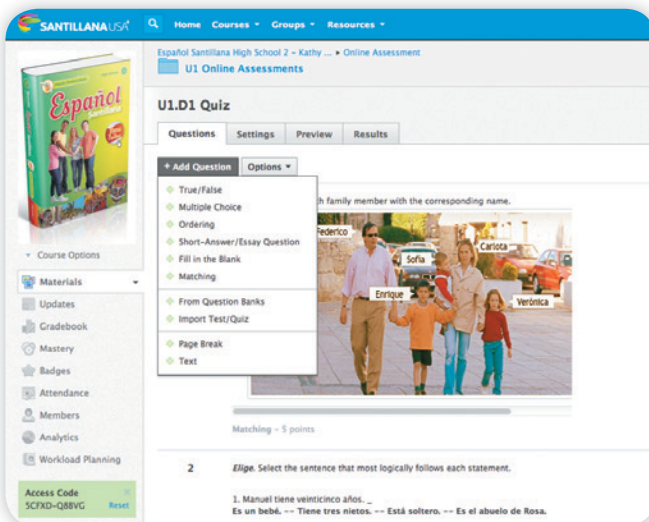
SANTILLANA USA

Home Courses ▾ Groups ▾ Resources ▾

Español Santillana

▾ Course Options

Materials

Updates

Gradebook

Mastery

Badges

Attendance

Members

Analytics

Workload Planning

Access Code
5CFXD-Q8BVG Reset

Español Santillana High School 2 - Kathy ... ▸ Online Assessment

U1 Online Assessments

U1.D1 Quiz

Questions Settings Preview Results

+ Add Question Options ▾

True/False
Multiple Choice
Ordering
Short-Answer/Essay Question
Fill in the Blank
Matching
From Question Banks
Import Test/Quiz
Page Break
Text

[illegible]h family member with the corresponding name.

Federico
Carlota
Sofía
Enrique
Verónica

Matching – 5 points

2

Elige. Select the sentence that most logically follows each statement.

1. Manuel tiene veinticinco años. _
Es un bebé. -- Tiene tres nietos. -- Está soltero. -- Es el abuelo de Rosa.